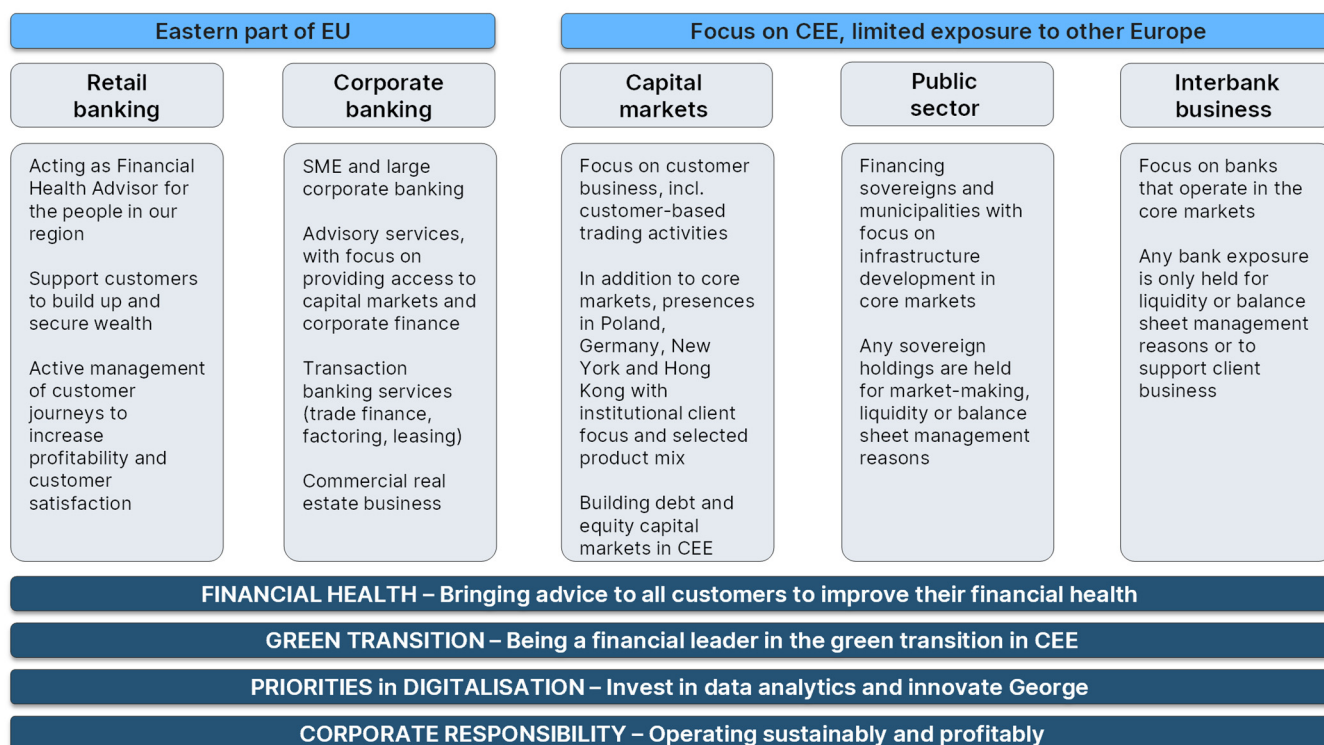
Eastern part of EU

Focus on CEE, limited exposure to other Europe

Retail banking

Acting as Financial Health Advisor for the people in our region

Support customers to build up and secure wealth

Active management of customer journeys to increase profitability and customer satisfaction

Corporate banking

SME and large corporate banking

Advisory services, with focus on providing access to capital markets and corporate finance

Transaction banking services (trade finance, factoring, leasing)

Commercial real estate business

Capital markets

Focus on customer business, incl. customer-based trading activities

In addition to core markets, presences in Poland, Germany, New York and Hong Kong with institutional client focus and selected product mix

Building debt and equity capital markets in CEE

Public sector

Financing sovereigns and municipalities with focus on infrastructure development in core markets

Any sovereign holdings are held for market-making, liquidity or balance sheet management reasons

Interbank business

Focus on banks that operate in the core markets

Any bank exposure is only held for liquidity or balance sheet management reasons or to support client business

FINANCIAL HEALTH – Bringing advice to all customers to improve their financial health

GREEN TRANSITION – Being a financial leader in the green transition in CEE

PRIORITIES in DIGITALISATION – Invest in data analytics and innovate George

CORPORATE RESPONSIBILITY – Operating sustainably and profitably